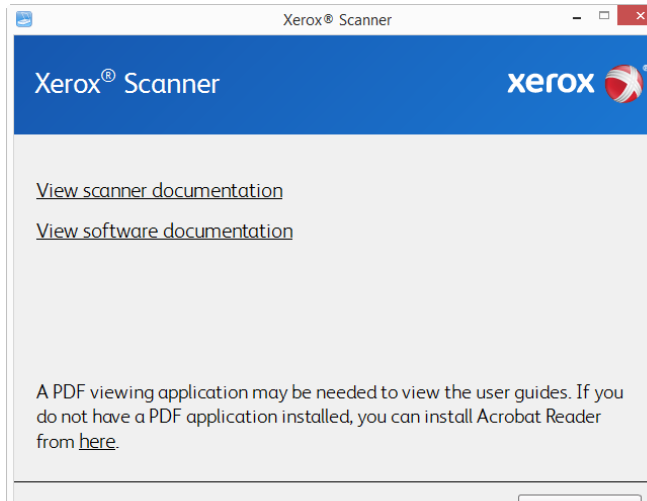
Xerox® Scanner

Xerox® Scanner

xerox

View scanner documentation

View software documentation

A PDF viewing application may be needed to view the user guides. If you do not have a PDF application installed, you can install Acrobat Reader from here.